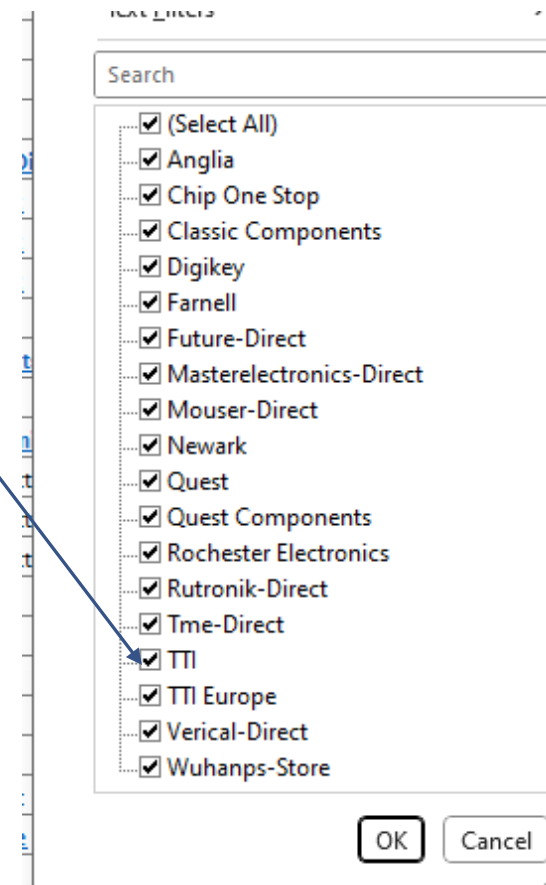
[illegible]

Search

(Select All)
Anglia
Chip One Stop
Classic Components
Digikey
Farnell
Future-Direct
Masterelectronics-Direct
Mouser-Direct
Newark
Quest
Quest Components
Rochester Electronics
Rutronik-Direct
Tme-Direct
TTI
TTI Europe
Verical-Direct
Wuhanps-Store

OK
Cancel